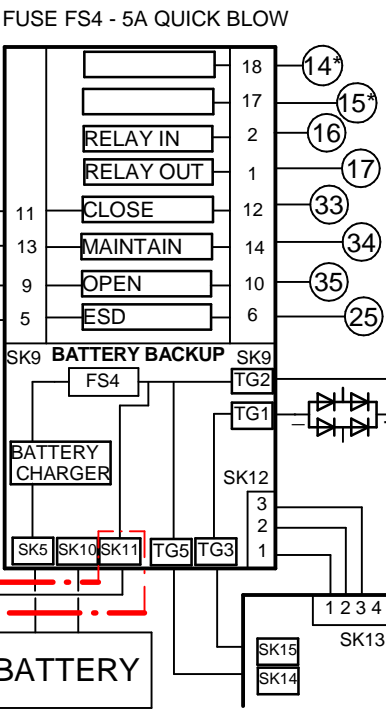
FUSE FS4 - 5A QUICK BLOW

18 14*
17 15*
RELAY IN 2 16
RELAY OUT 1 17
11 CLOSE 12 33
13 MAINTAIN 14 34
9 OPEN 10 35
5 ESD 6 25

SK9 BATTERY BACKUP SK9
FS4
TG2
TG1
BATTERY CHARGER
SK12
3
2
1
SK5 SK10 SK11 TG5 TG3
1 2 3 4
SK13
SK15
SK14
BATTERY